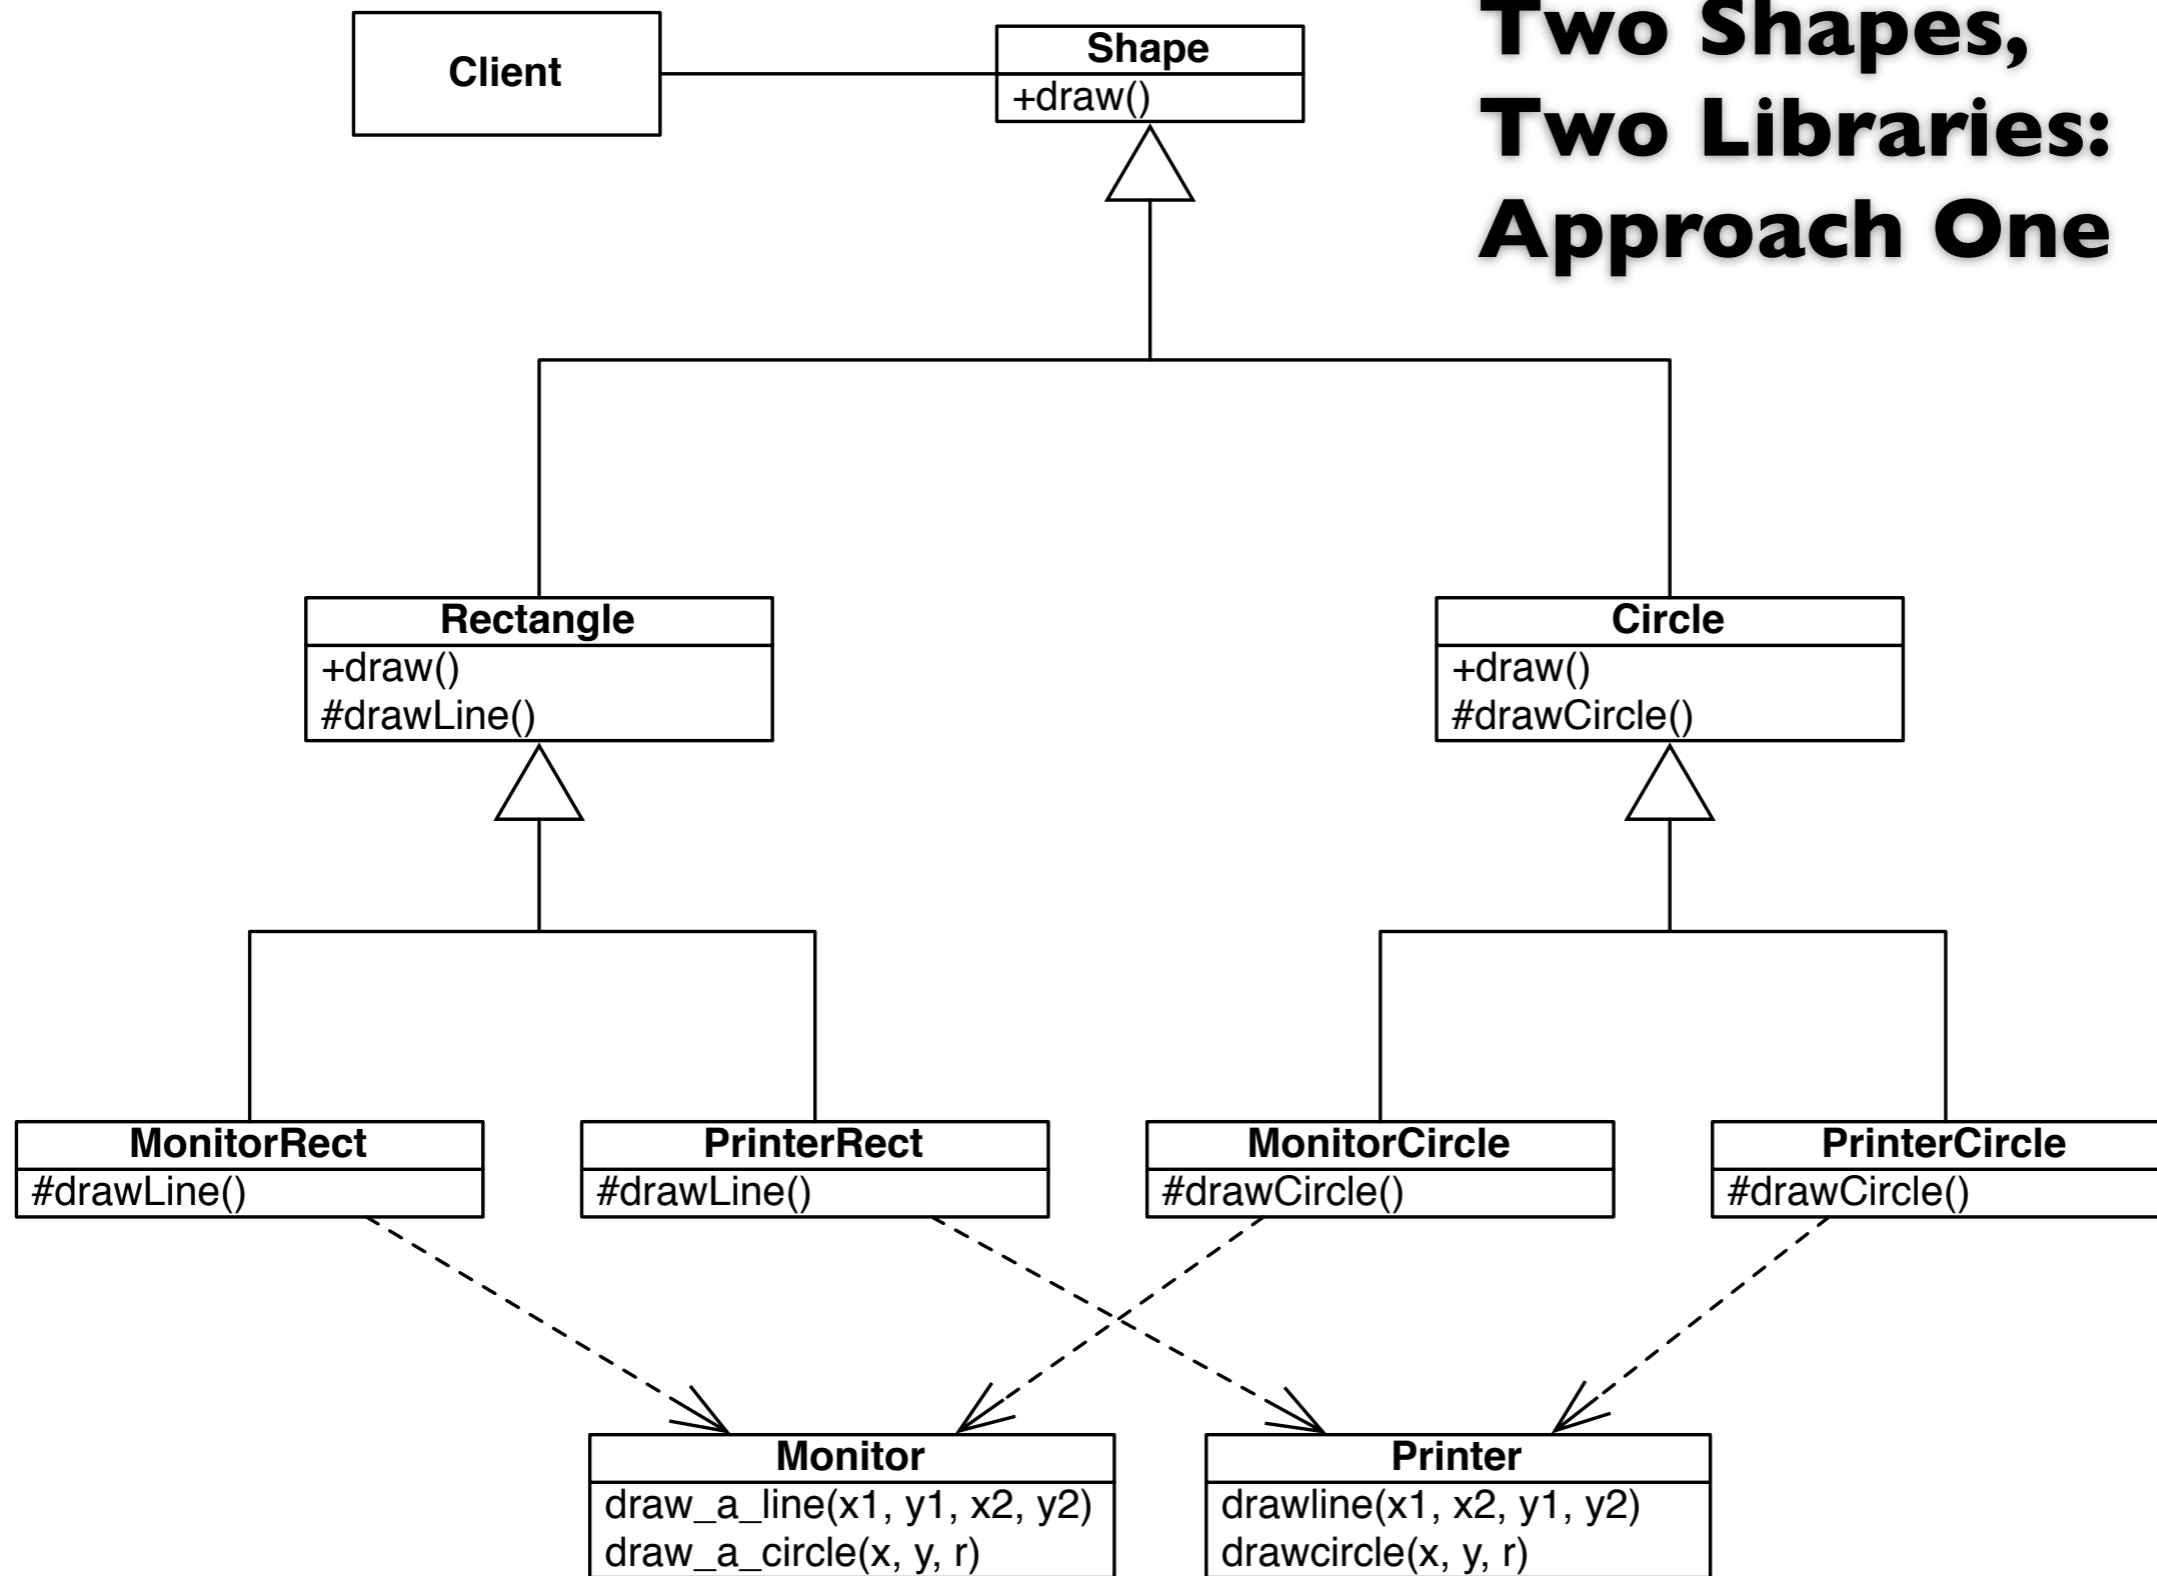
Two Shapes, Two Libraries: Approach One

Client

Shape
+draw()

Rectangle
+draw()
#drawLine()

Circle
+draw()
#drawCircle()

MonitorRect
#drawLine()

PrinterRect
#drawLine()

MonitorCircle
#drawCircle()

PrinterCircle
#drawCircle()

Monitor
draw_a_line(x1, y1, x2, y2)
draw_a_circle(x, y, r)

Printer
drawline(x1, x2, y1, y2)
drawcircle(x, y, r)